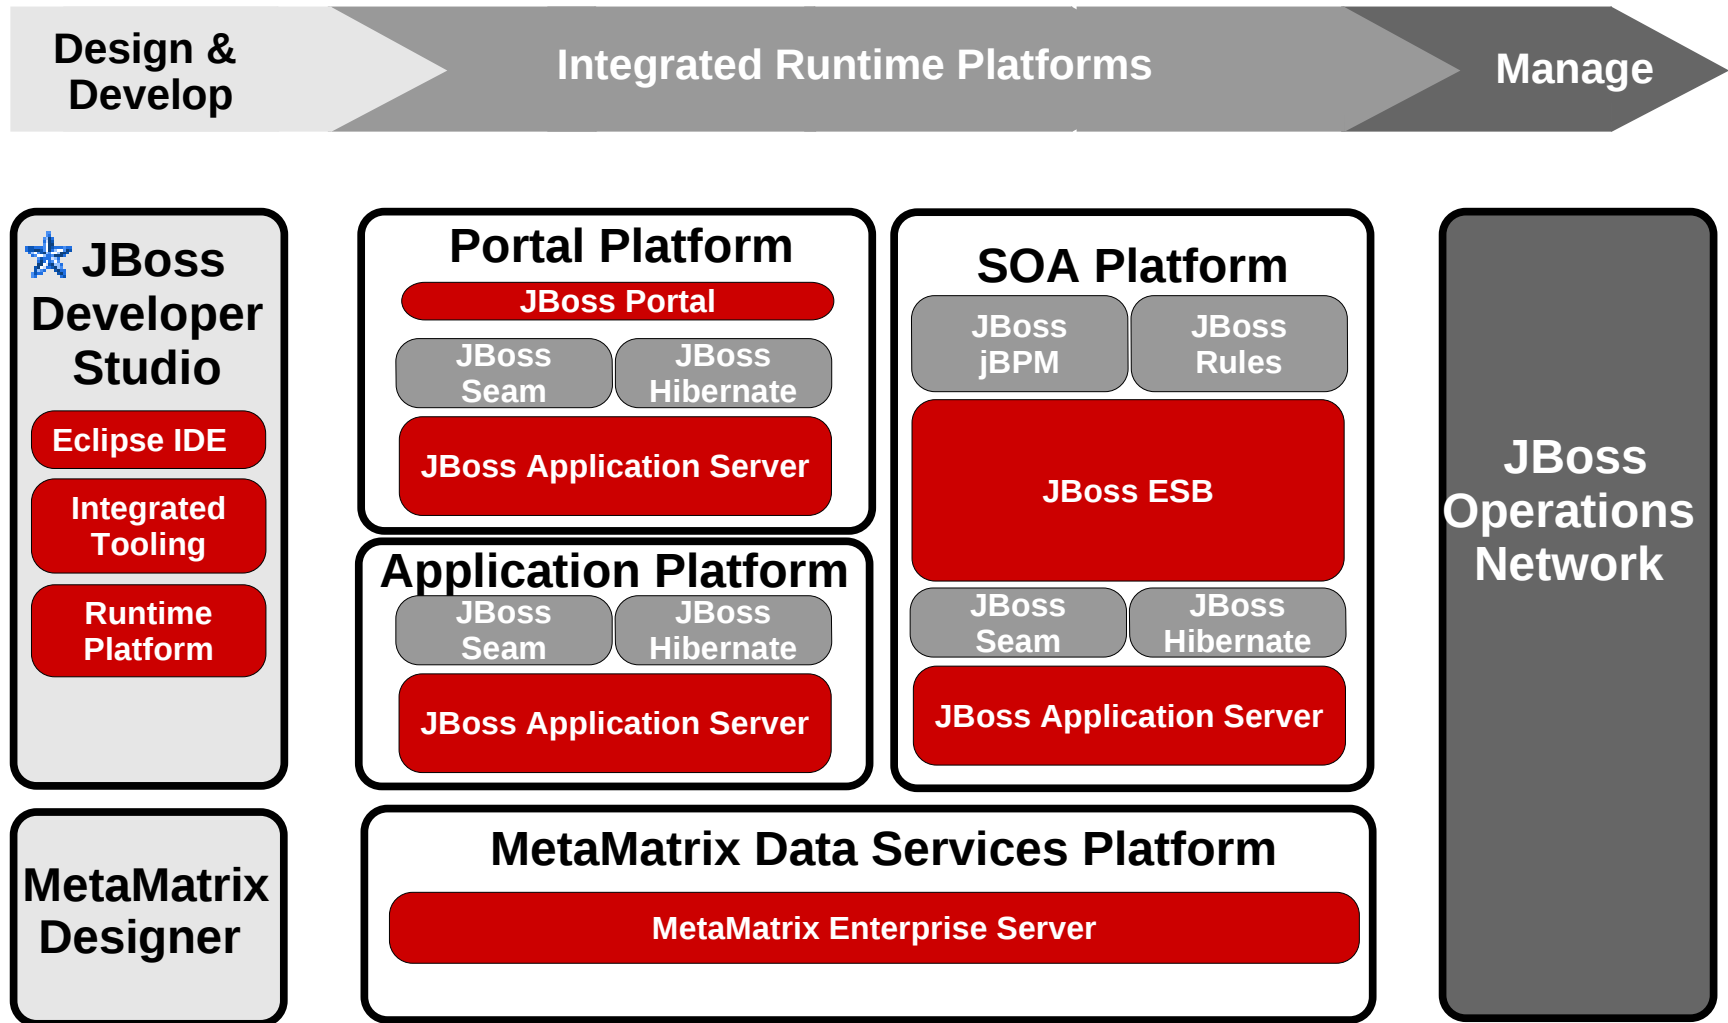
Design & Develop

Integrated Runtime Platforms

Manage

JBoss Developer Studio

Eclipse IDE

Integrated Tooling

Runtime Platform

Portal Platform

JBoss Portal

JBoss Seam

JBoss Hibernate

JBoss Application Server

Application Platform

JBoss Seam

JBoss Hibernate

JBoss Application Server

SOA Platform

JBoss jBPM

JBoss Rules

JBoss ESB

JBoss Seam

JBoss Hibernate

JBoss Application Server

JBoss Operations Network

MetaMatrix Designer

MetaMatrix Data Services Platform

MetaMatrix Enterprise Server